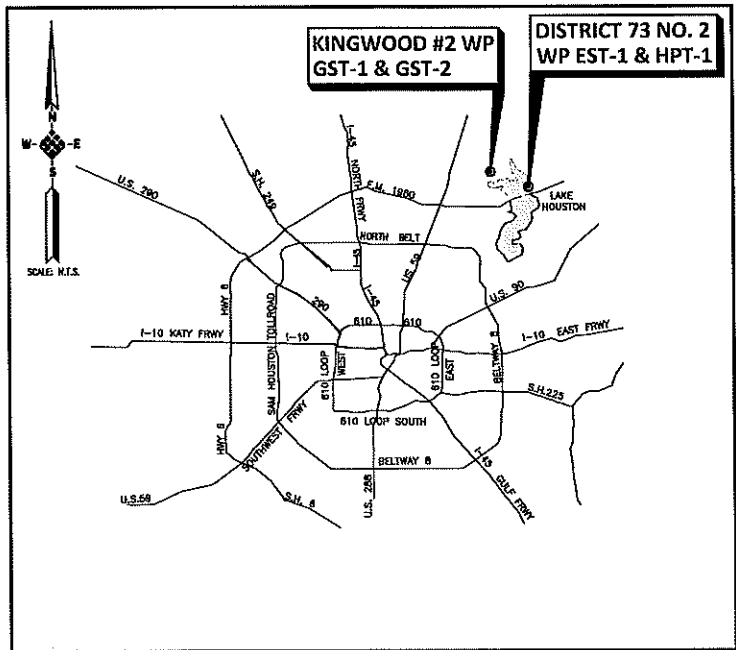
KINGWOOD #2 WP
GST-1 & GST-2

DISTRICT 73 NO. 2
WP EST-1 & HPT-1

N
W
E
S

SCALE: N.T.S.

U.S. 290

S.H. 249

I-45 NORTH FRWY

F.M. 1960

LAKE HOUSTON

NORTH BELT

U.S. 59

I-45

U.S. 90

HWY 6

SAM HOUSTON TOLLROAD

290

I-10 KATY FRWY

I-10

610

610

I-10 EAST FRWY

BELTWAY 8

610 LOOP WEST

610 LOOP EAST

S.H.225

610 LOOP SOUTH

HWY 6

SOUTHWEST FRWY

BELTWAY 8

I-45 GULF FRWY

U.S.59

S.H. 6

U.S. 288